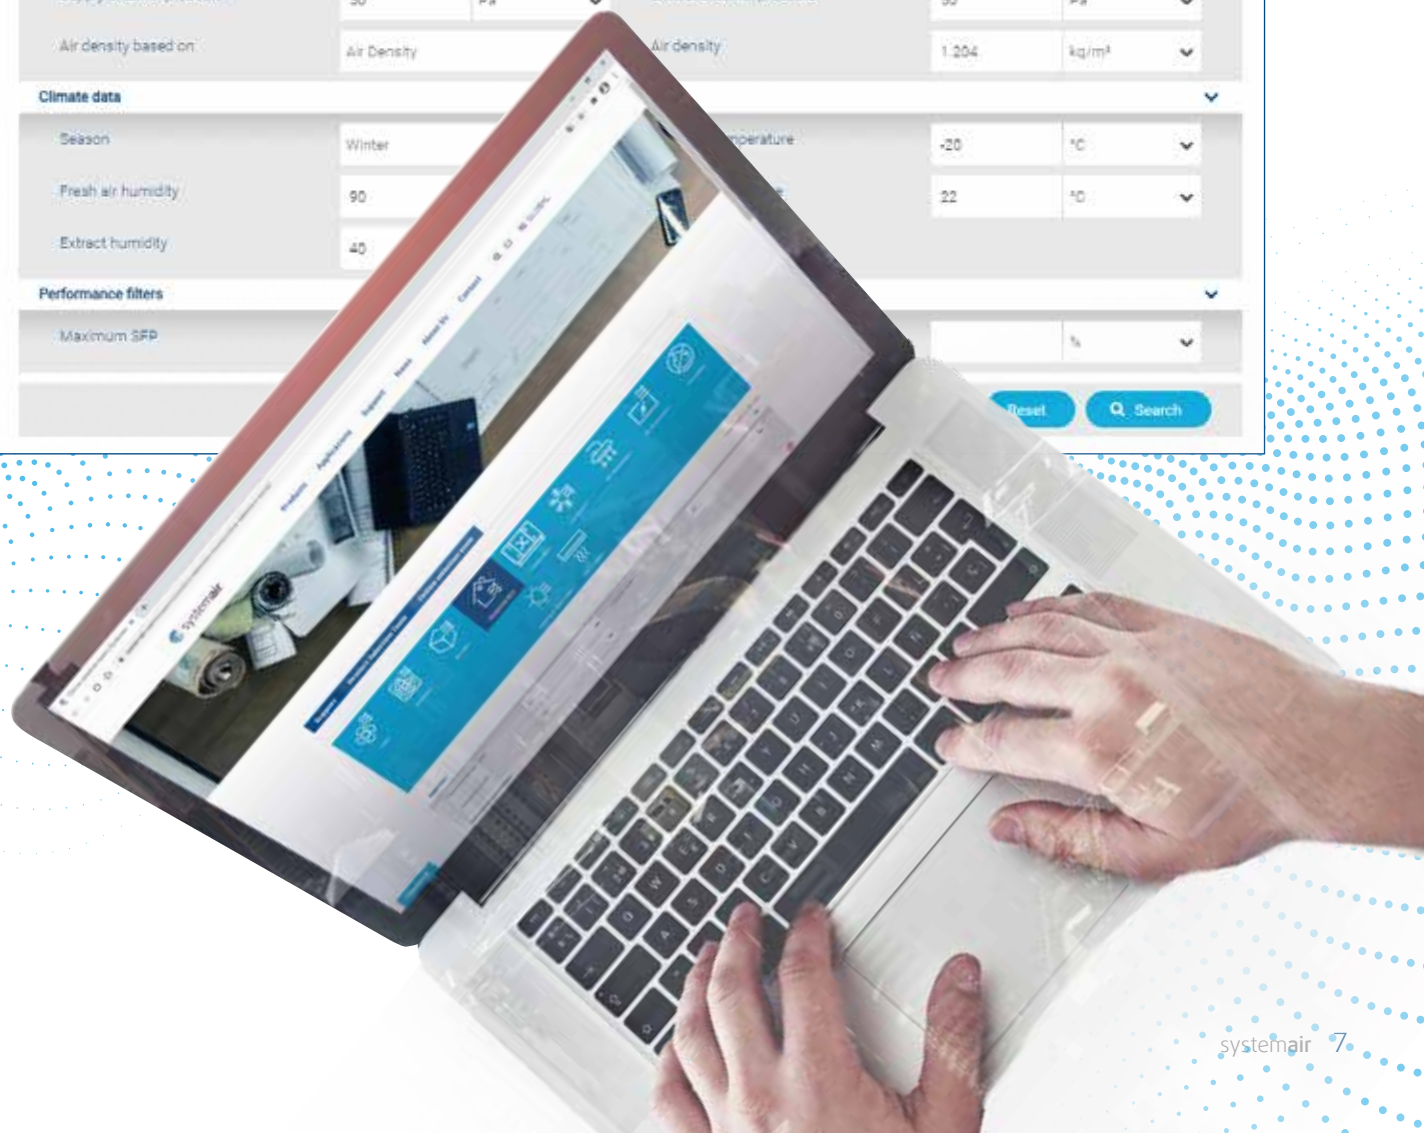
Air density based on
Air Density
Air density
1.204
kg/m³

Climate data
Season
Winter
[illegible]perature
-20
°C
Fresh air humidity
90
22
°C
Extract humidity
40

Performance filters
Maximum SFP
%

Reset
Search

systemair
Products
Applications
Support
News
About Us
Contact

systemair 7